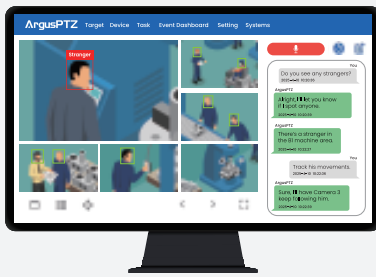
ArgusPTZ Target Device Task Event Dashboard Setting Systems

Stranger

You
Do you see any strangers?

ArgusPTZ
Alright! I'll let you know if I spot anyone.

ArgusPTZ
There's a stranger in the S1 machine area.

You
Track his movements.

ArgusPTZ
Sure, I'll have Camera 3 keep following him.